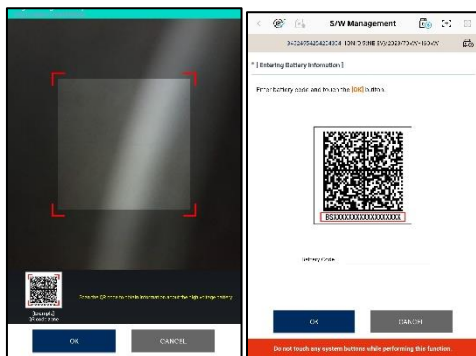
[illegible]

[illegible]

OK

CANCEL

S/W Management

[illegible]

* [ Entering Battery Information ]

Enter battery code and touch the [OK] button.

BSXXXXXXXXXXXXXXXXXX

Battery code

OK

CANCEL

Do not touch any system buttons while performing this function.